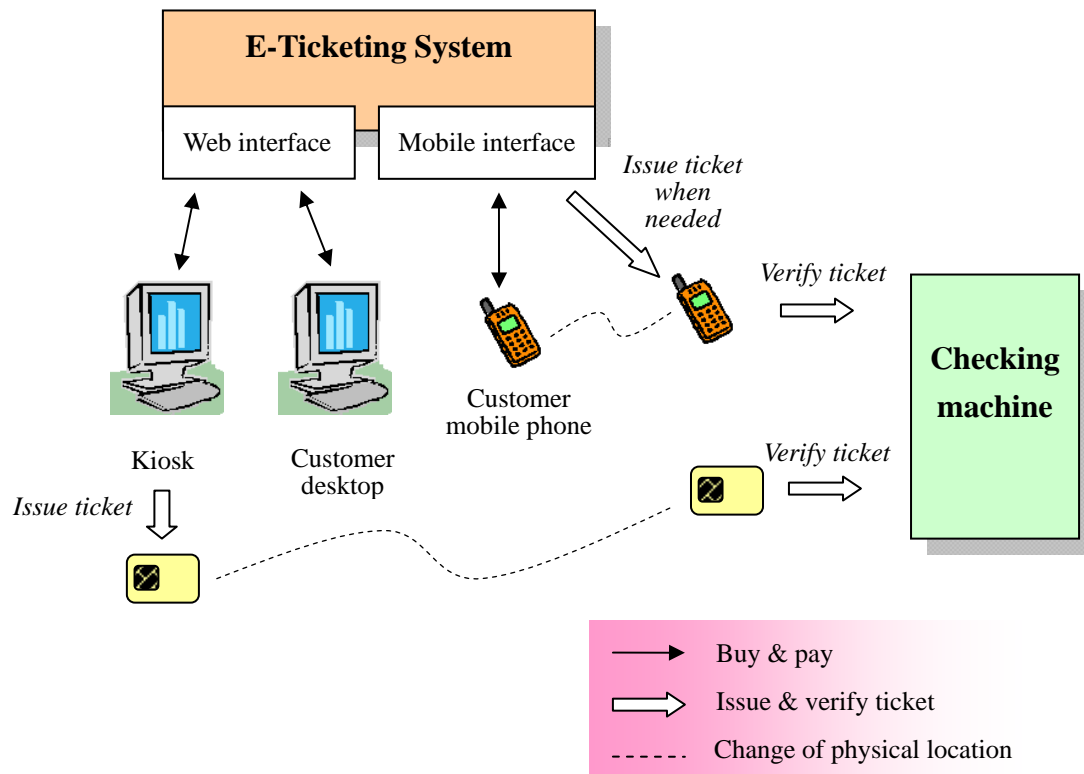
E-Ticketing System

Web interface

Mobile interface

Issue ticket when needed

Verify ticket

Checking machine

Customer mobile phone

Kiosk

Customer desktop

Verify ticket

Issue ticket

Buy & pay

Issue & verify ticket

Change of physical location